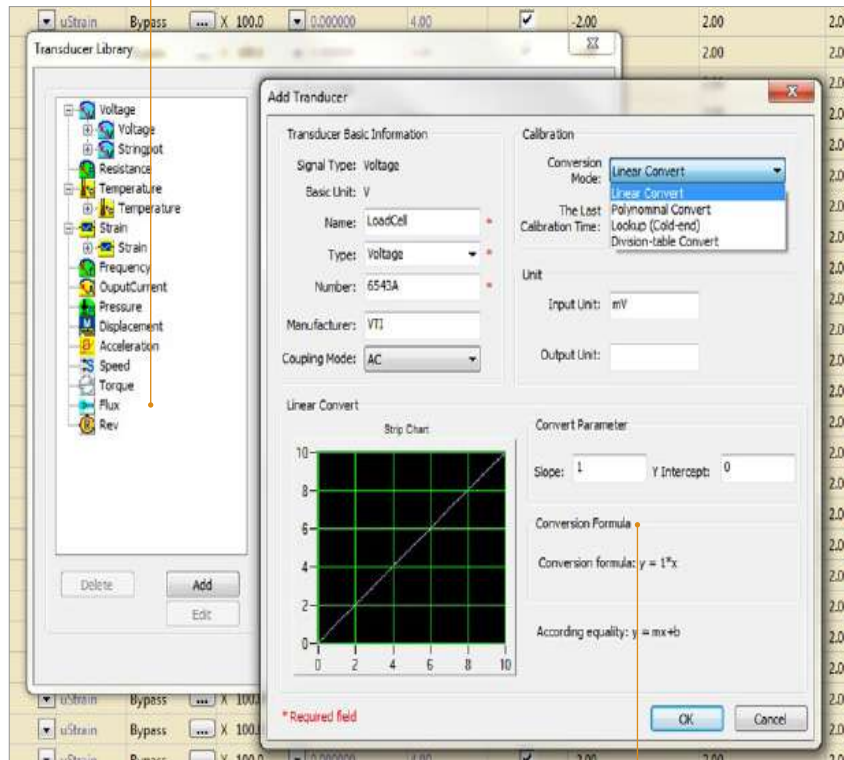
uStrain Bypass ... X 100.0 0.000000 4.00 -2.00 2.00 2.0

Transducer Library

Voltage
Voltage
Stringpot
Resistance
Temperature
Temperature
Strain
Strain
Frequency
OuputCurrent
Pressure
Displacement
Acceleration
Speed
Torque
Flux
Rev

Delete
Add
Edit

Add Tranducer

Transducer Basic Information
Signal Type: Voltage
Basic Unit: V
Name: LoadCell *
Type: Voltage *
Number: 6543A *
Manufacturer: VTI
Coupling Mode: AC

Calbration
Conversion Mode: Linear Convert
Linear Convert
Polynominal Convert
Lookup (Cold-end)
Division-table Convert
The Last Calibration Time:

Unit
Input Unit: mV
Output Unit:

Linear Convert
Strip Chart
10
8
6
4
2
0
0 2 4 6 8 10

Convert Parameter
Slope: 1 Y Intercept: 0

Conversion Formula
Conversion formula: y = 1*x

According equality: y = mx+b

* Required field
OK
Cancel

uStrain Bypass ... X 100.0
uStrain Bypass ... X 100.0
uStrain Bypass ... X 100.0 0.000000 4.00 -2.00 2.00
2.00
2.0